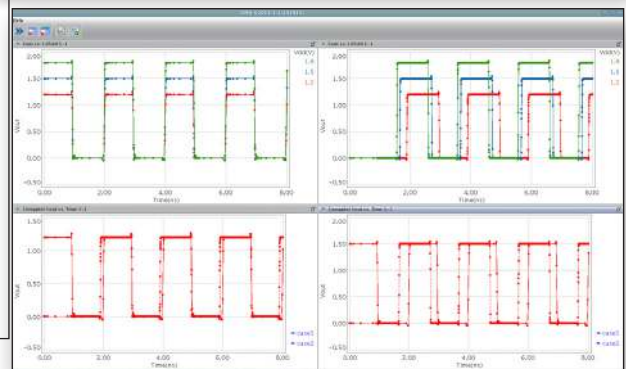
Help

Vout vs. Time (s)

Vdd(V)
1.8
1.5
1.2

2.00
1.50
1.00
0.50
0.00
-0.50

Vout

0.00 2.00 4.00 6.00 8.00
Time(s)

Vout vs. Time (s)

2.00
1.50
1.00
0.50
0.00
-0.50

Vout

0.00 2.00 4.00 6.00 8.00
Time(s)

1.8
1.5
1.2

Vout vs. Time

1.00
0.50
0.00
-0.50

Vout

0.00 2.00 4.00 6.00 8.00
Time(s)

case1
case2

Vout vs. Time

1.50
1.00
0.50
0.00
-0.50

Vout

0.00 2.00 4.00 6.00 8.00
Time(s)

case1
case2